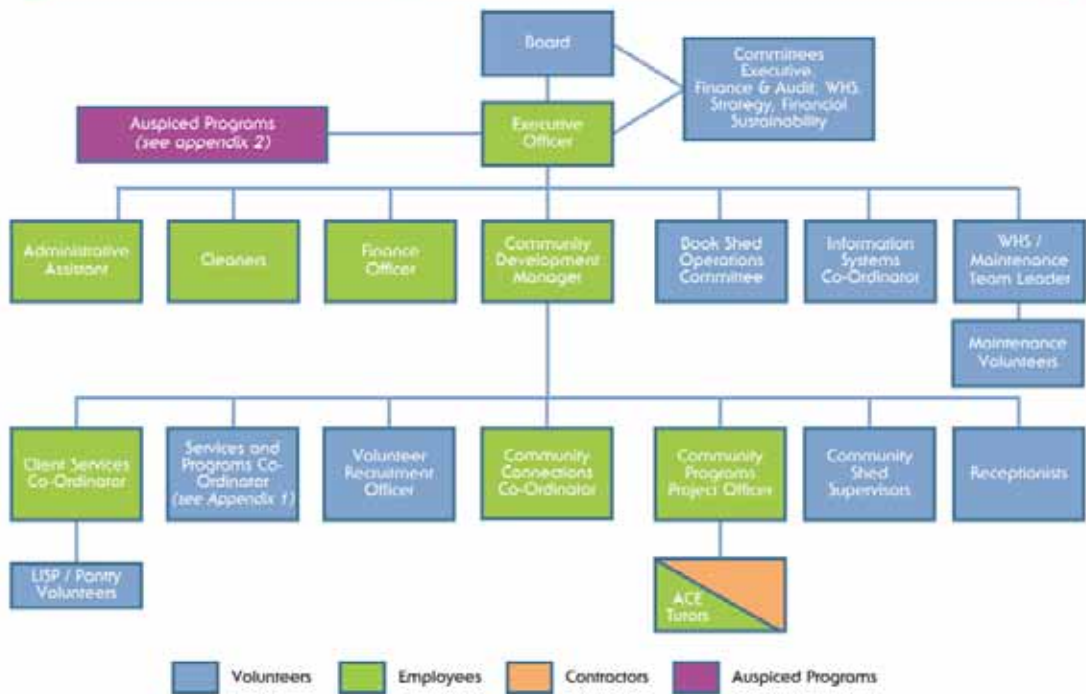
Board

Committees Executive, Finance & Audit, WHS, Strategy, Financial Sustainability

Auspiced Programs (see appendix 2)

Executive Officer

Administrative Assistant

Cleaners

Finance Officer

Community Development Manager

Book Shed Operations Committee

Information Systems Co-Ordinator

WHS / Maintenance Team Leader

Maintenance Volunteers

Client Services Co-Ordinator

Services and Programs Co-Ordinator (see Appendix 1)

Volunteer Recruitment Officer

Community Connections Co-Ordinator

Community Programs Project Officer

Community Shed Supervisors

Receptionists

LISP / Pantry Volunteers

ACE Tutors

Volunteers

Employees

Contractors

Auspiced Programs